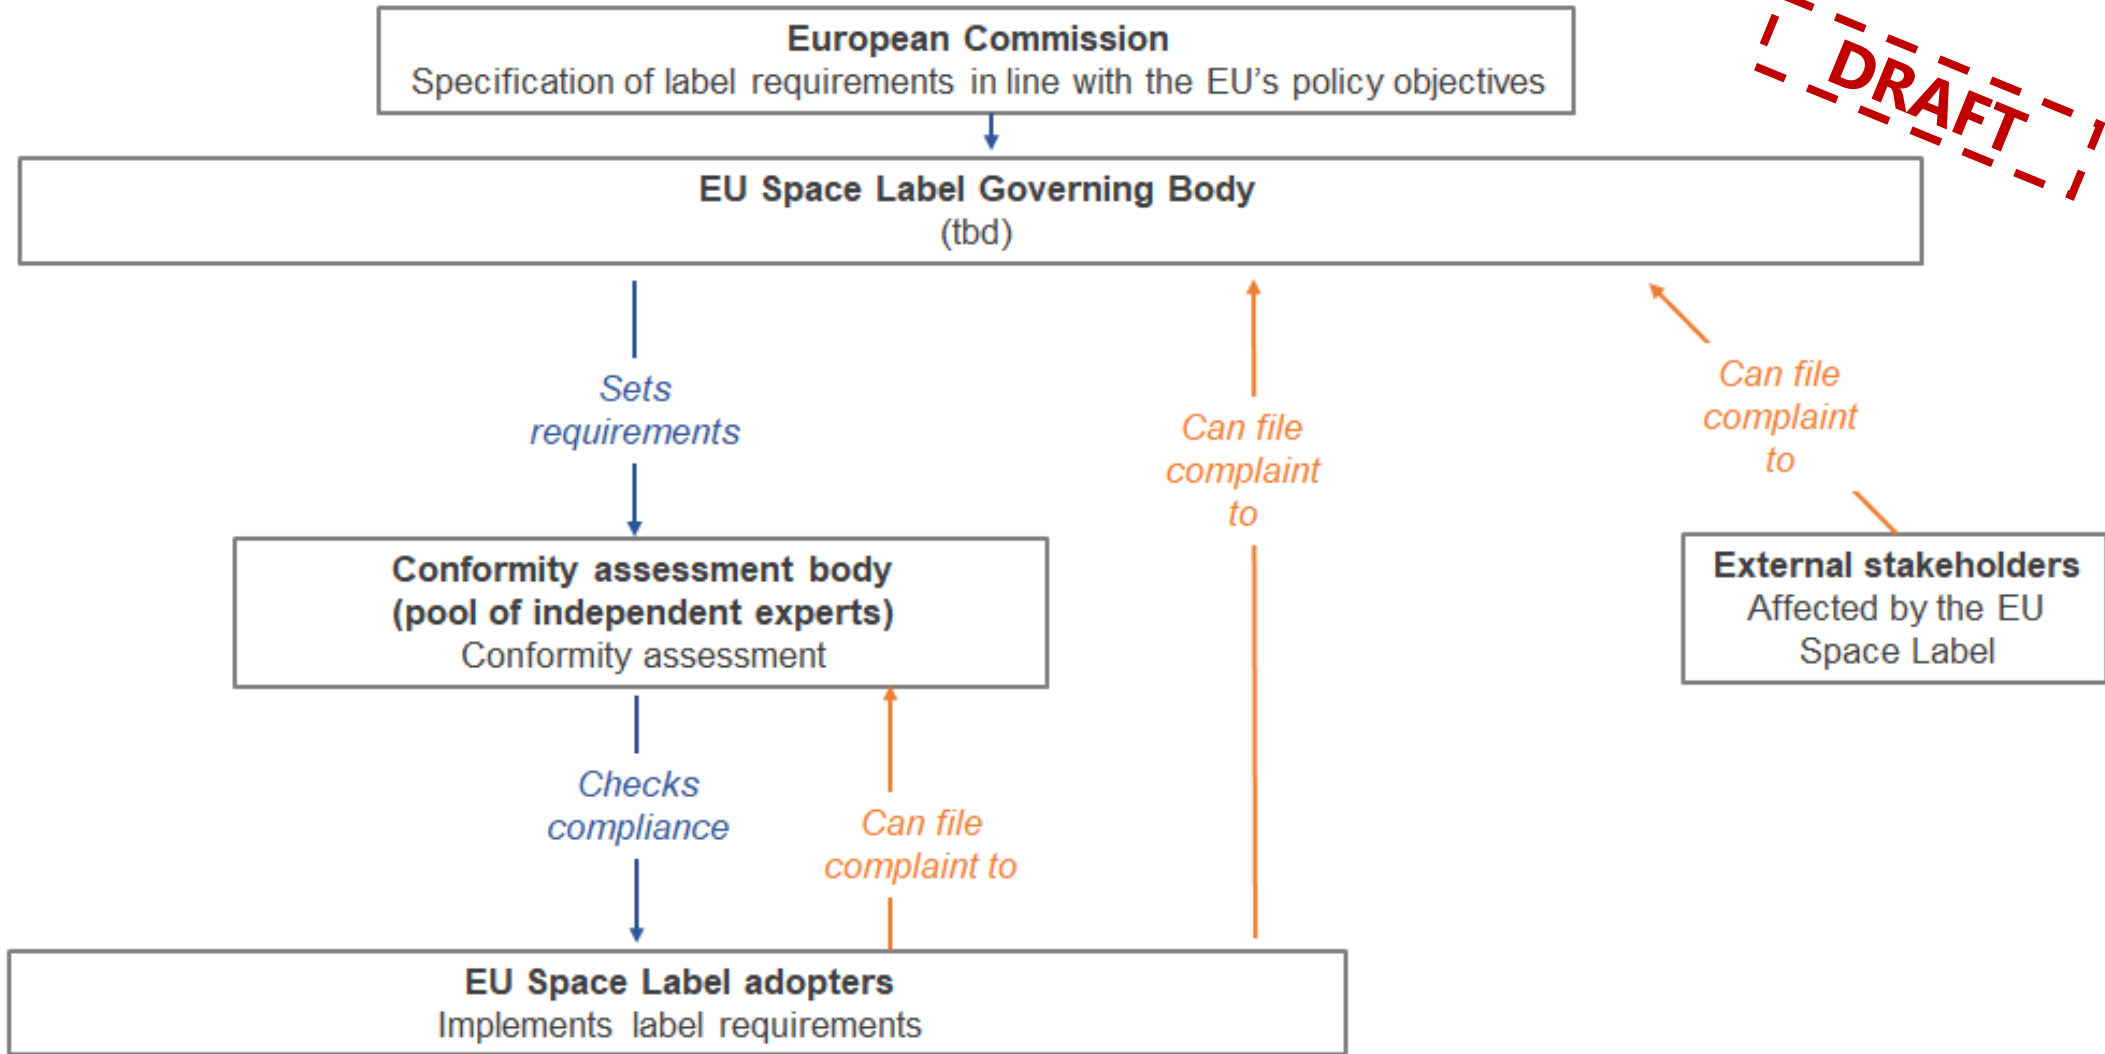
DRAFT

European Commission
Specification of label requirements in line with the EU's policy objectives

EU Space Label Governing Body
(tbd)

Sets requirements

Can file complaint to

Can file complaint to

Conformity assessment body
(pool of independent experts)
Conformity assessment

External stakeholders
Affected by the EU Space Label

Checks compliance

Can file complaint to

EU Space Label adopters
Implements label requirements